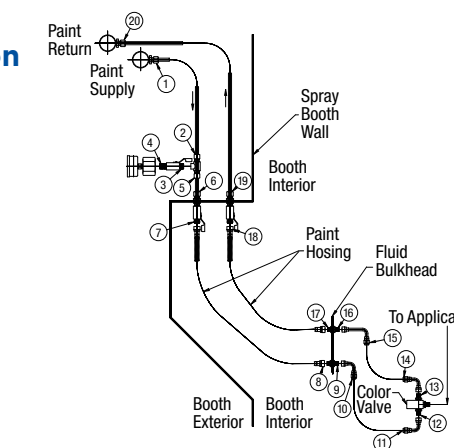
n

Paint Return

20

Paint Supply

1

Spray Booth Wall

2

4

3

5

6

19

Booth Interior

7

18

Paint Hosing

Fluid Bulkhead

17

16

To Applica

15

14

13

8

9

Color Valve

12

10

11

Booth Exterior

Booth Interior